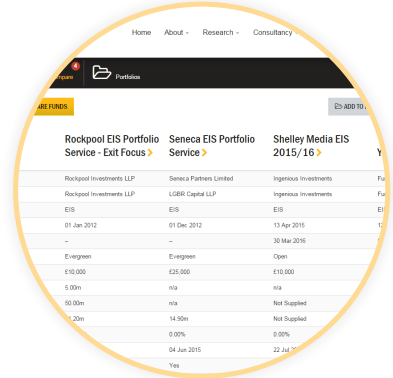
Home About Research Consultancy

4 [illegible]mpare Portfolio

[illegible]ARE FUNDS ADD TO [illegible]

| Rockpool EIS Portfolio Service - Exit Focus | Seneca EIS Portfolio Service | Shelley Media EIS 2015/16 | Y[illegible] |
|---|---|---|---|
| Rockpool Investments LLP | Seneca Partners Limited | Ingenious Investments | Fu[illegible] |
| Rockpool Investments LLP | LGBR Capital LLP | Ingenious Investments | Fu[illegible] |
| EIS | EIS | EIS | EI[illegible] |
| 01 Jan 2012 | 01 Dec 2012 | 13 Apr 2015 | 1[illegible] |
| – | – | 30 Mar 2016 | |
| Evergreen | Evergreen | Open | |
| £10,000 | £25,000 | £10,000 | |
| 5.00m | n/a | n/a | |
| 50.00m | n/a | Not Supplied | |
| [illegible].20m | 14.90m | Not Supplied | |
| | 0.00% | 0.00% | |
| | 04 Jun 2015 | 22 Jul 20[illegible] | |
| | Yes | | |